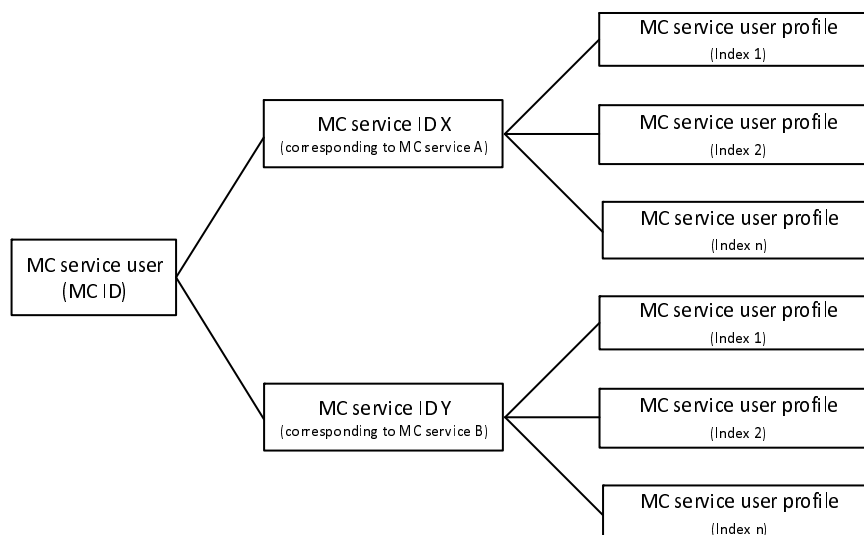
MC service user
(MC ID)

MC service ID X
(corresponding to MC service A)

MC service user profile
(Index 1)

MC service user profile
(Index 2)

MC service user profile
(Index n)

MC service ID Y
(corresponding to MC service B)

MC service user profile
(Index 1)

MC service user profile
(Index 2)

MC service user profile
(Index n)